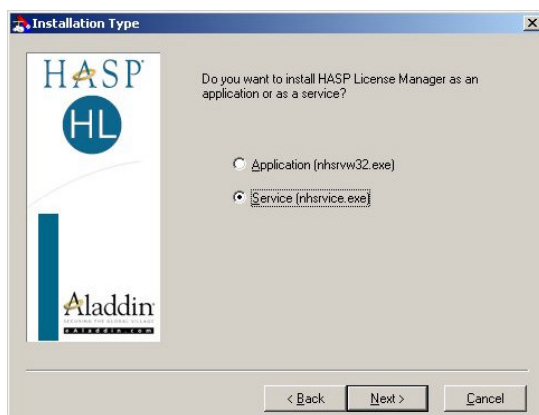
Installation Type

HASP

HL

Aladdin
SECURING THE GLOBAL VILLAGE
eAladdin.com

Do you want to install HASP License Manager as an application or as a service?

Application (nhsrvw32.exe)

Service (nhsrvice.exe)

< Back

Next >

Cancel